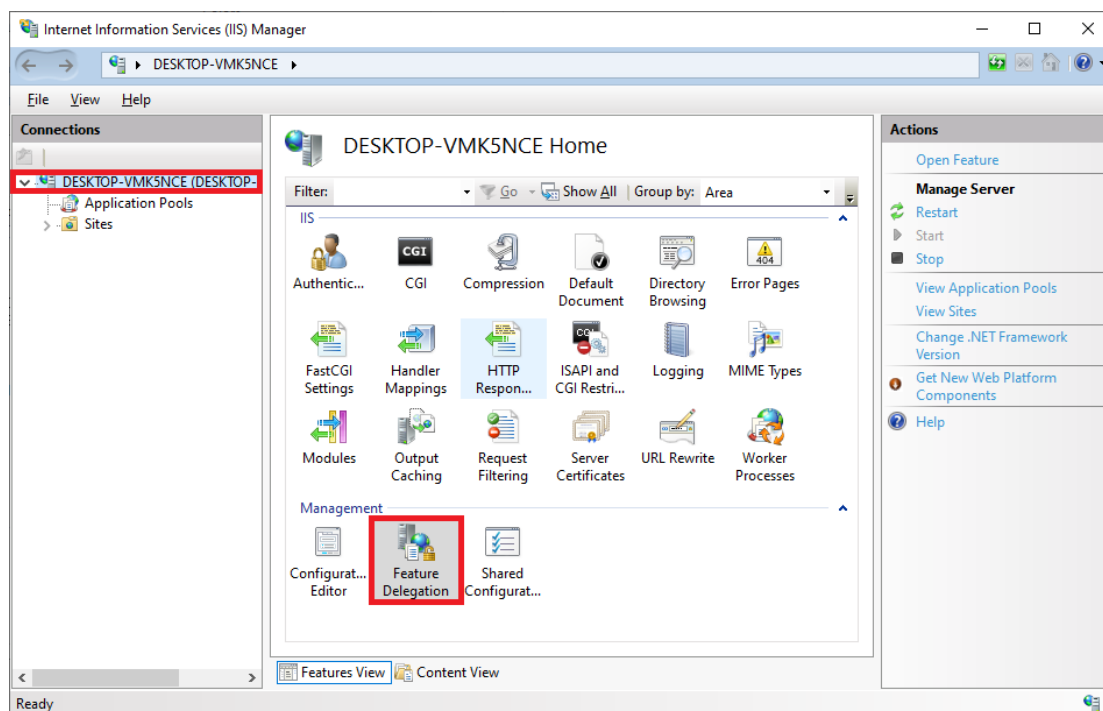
Internet Information Services (IIS) Manager

DESKTOP-VMK5NCE ▸

File View Help

Connections

DESKTOP-VMK5NCE (DESKTOP-
Application Pools
Sites

DESKTOP-VMK5NCE Home

Filter: Go Show All | Group by: Area

IIS

Authentic... CGI Compression Default Document Directory Browsing Error Pages

FastCGI Settings Handler Mappings HTTP Respon... ISAPI and CGI Restri... Logging MIME Types

Modules Output Caching Request Filtering Server Certificates URL Rewrite Worker Processes

Management

Configurat... Editor Feature Delegation Shared Configurat...

Features View Content View

Actions

Open Feature

Manage Server
Restart
Start
Stop

View Application Pools
View Sites

Change .NET Framework Version

Get New Web Platform Components

Help

Ready